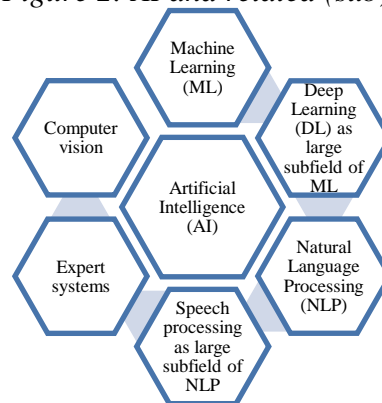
Figure 2: AI and related (sub)

Machine Learning (ML)

Deep Learning (DL) as large subfield of ML

Computer vision

Artificial Intelligence (AI)

Natural Language Processing (NLP)

Expert systems

Speech processing as large subfield of NLP